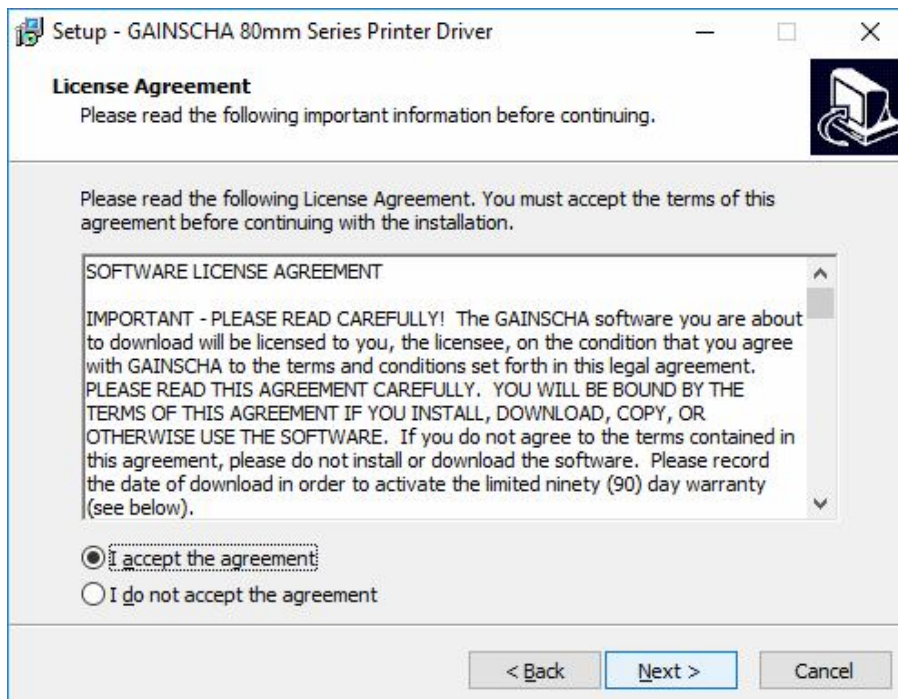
Setup - GAINSCHA 80mm Series Printer Driver

License Agreement
Please read the following important information before continuing.

Please read the following License Agreement. You must accept the terms of this agreement before continuing with the installation.

SOFTWARE LICENSE AGREEMENT

IMPORTANT - PLEASE READ CAREFULLY! The GAINSCHA software you are about to download will be licensed to you, the licensee, on the condition that you agree with GAINSCHA to the terms and conditions set forth in this legal agreement. PLEASE READ THIS AGREEMENT CAREFULLY. YOU WILL BE BOUND BY THE TERMS OF THIS AGREEMENT IF YOU INSTALL, DOWNLOAD, COPY, OR OTHERWISE USE THE SOFTWARE. If you do not agree to the terms contained in this agreement, please do not install or download the software. Please record the date of download in order to activate the limited ninety (90) day warranty (see below).

I accept the agreement
I do not accept the agreement

< Back
Next >
Cancel